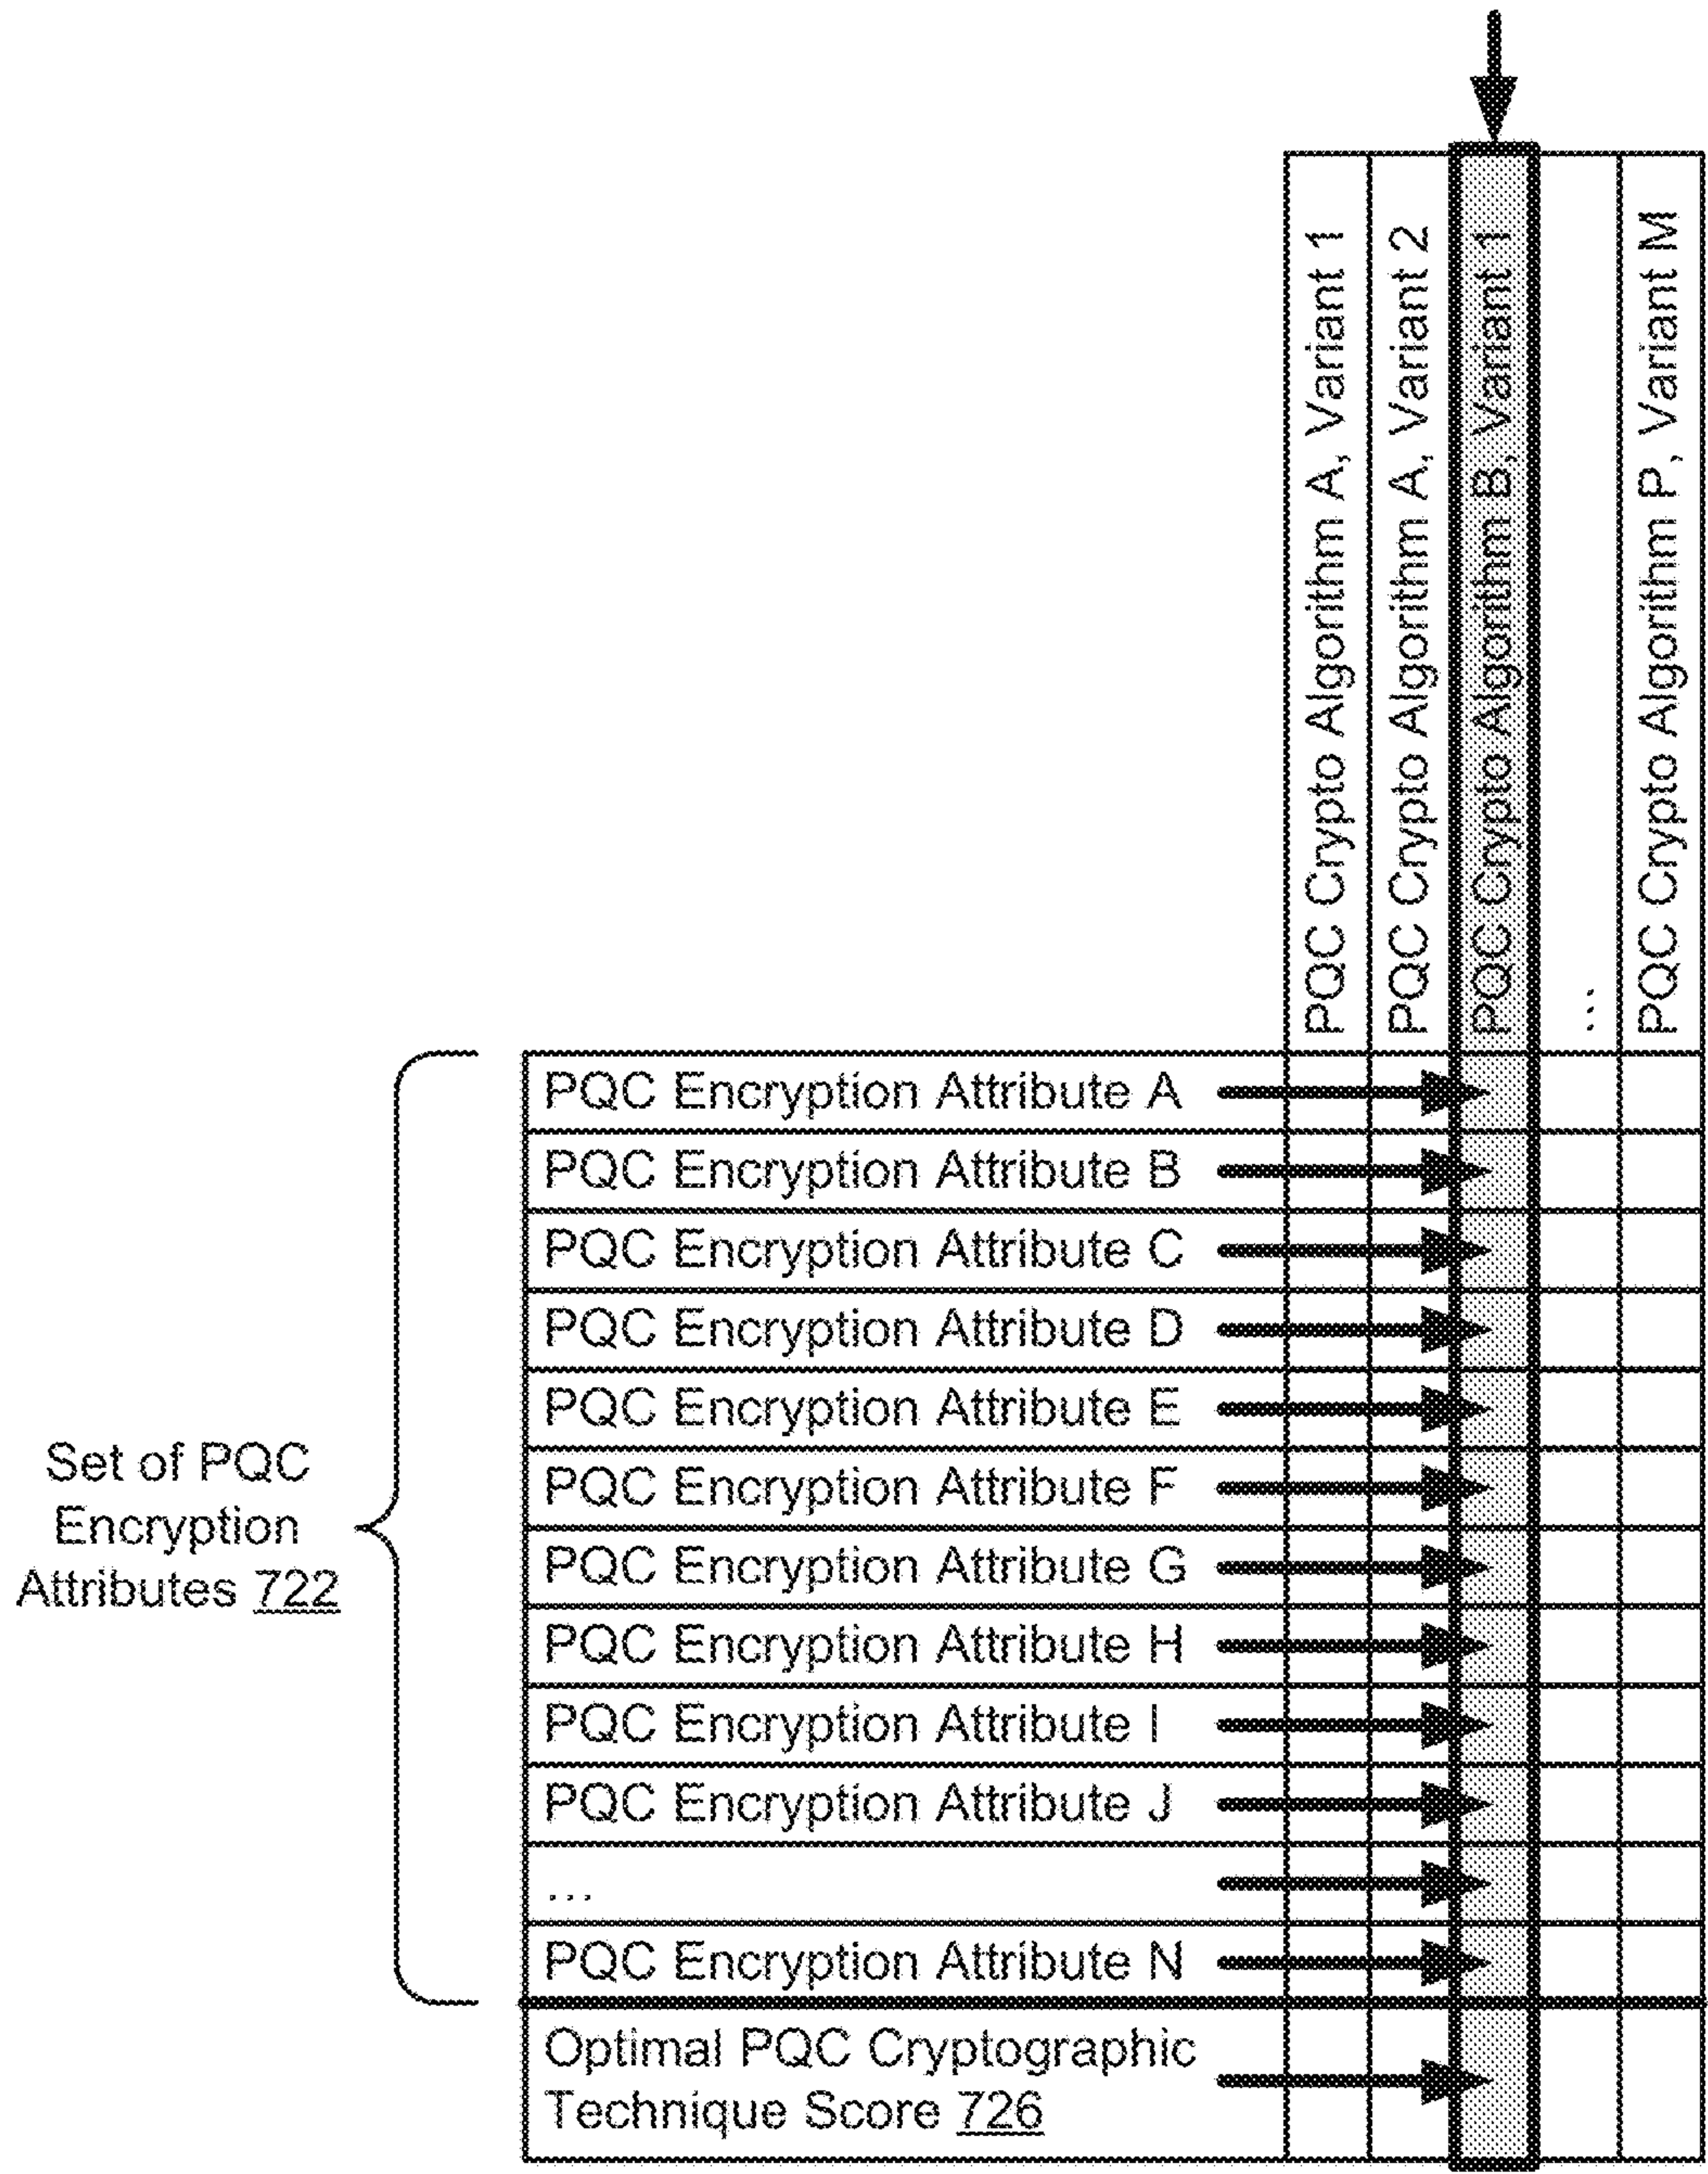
| | PQC Crypto Algorithm A, Variant 1 | PQC Crypto Algorithm A, Variant 2 | PQC Crypto Algorithm B, Variant 1 | ... | PQC Crypto Algorithm P, Variant M |
|---|---|---|---|---|---|
| PQC Encryption Attribute A | | | | | |
| PQC Encryption Attribute B | | | | | |
| PQC Encryption Attribute C | | | | | |
| PQC Encryption Attribute D | | | | | |
| PQC Encryption Attribute E | | | | | |
| PQC Encryption Attribute F | | | | | |
| PQC Encryption Attribute G | | | | | |
| PQC Encryption Attribute H | | | | | |
| PQC Encryption Attribute I | | | | | |
| PQC Encryption Attribute J | | | | | |
| ... | | | | | |
| PQC Encryption Attribute N | | | | | |
| Optimal PQC Cryptographic Technique Score 726 | | | | | |

Set of PQC Encryption Attributes 722